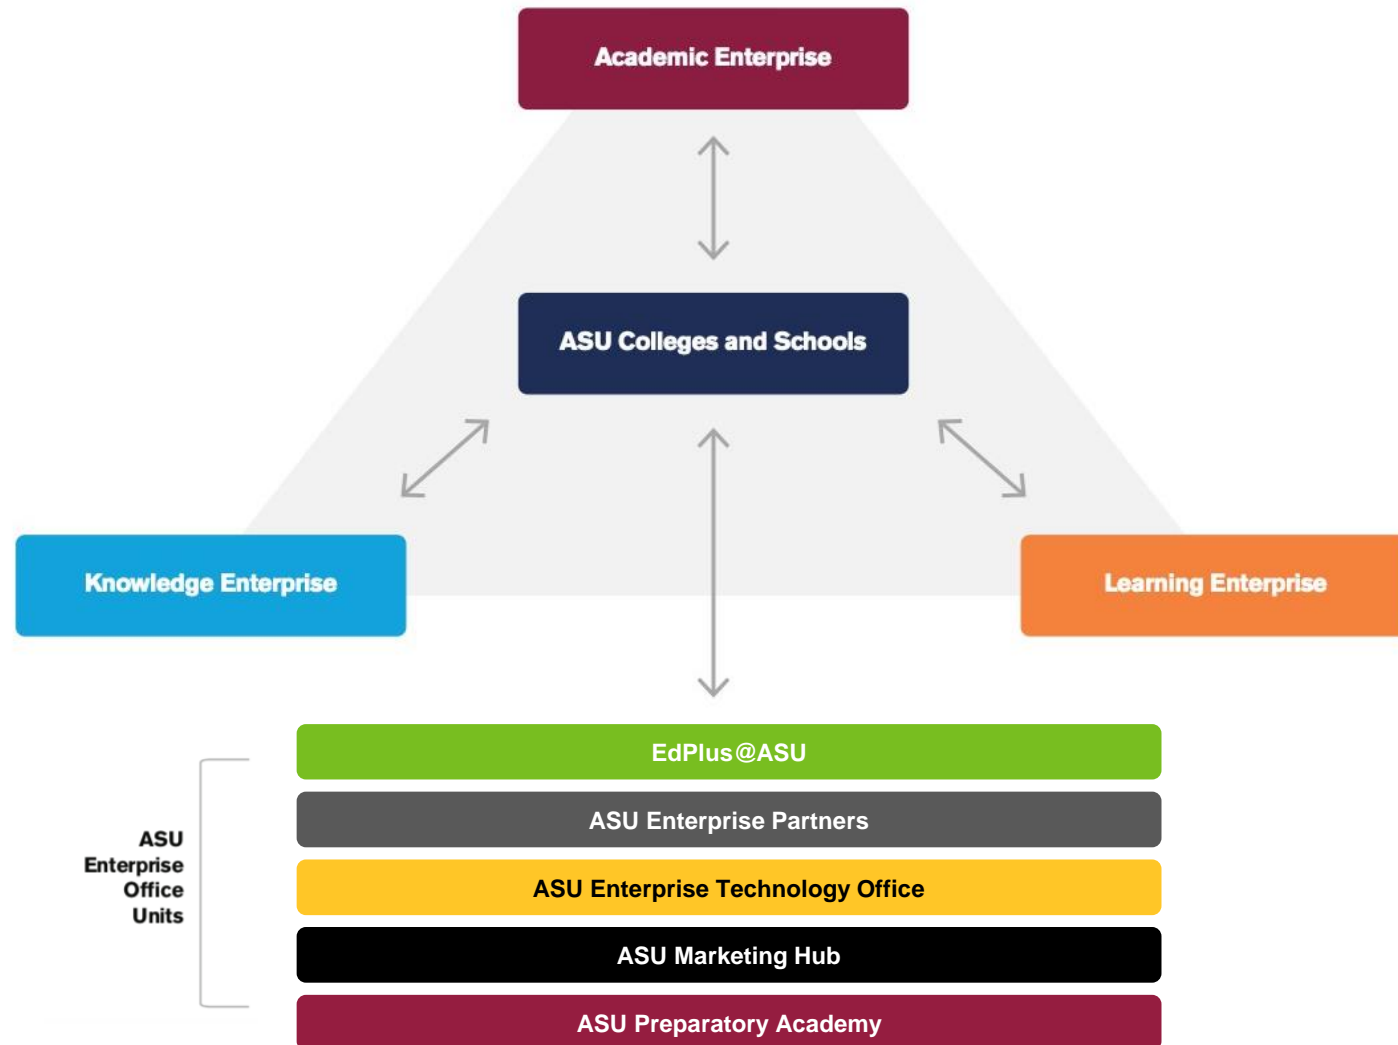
Academic Enterprise

ASU Colleges and Schools

Knowledge Enterprise

Learning Enterprise

ASU Enterprise Office Units

EdPlus@ASU

ASU Enterprise Partners

ASU Enterprise Technology Office

ASU Marketing Hub

ASU Preparatory Academy